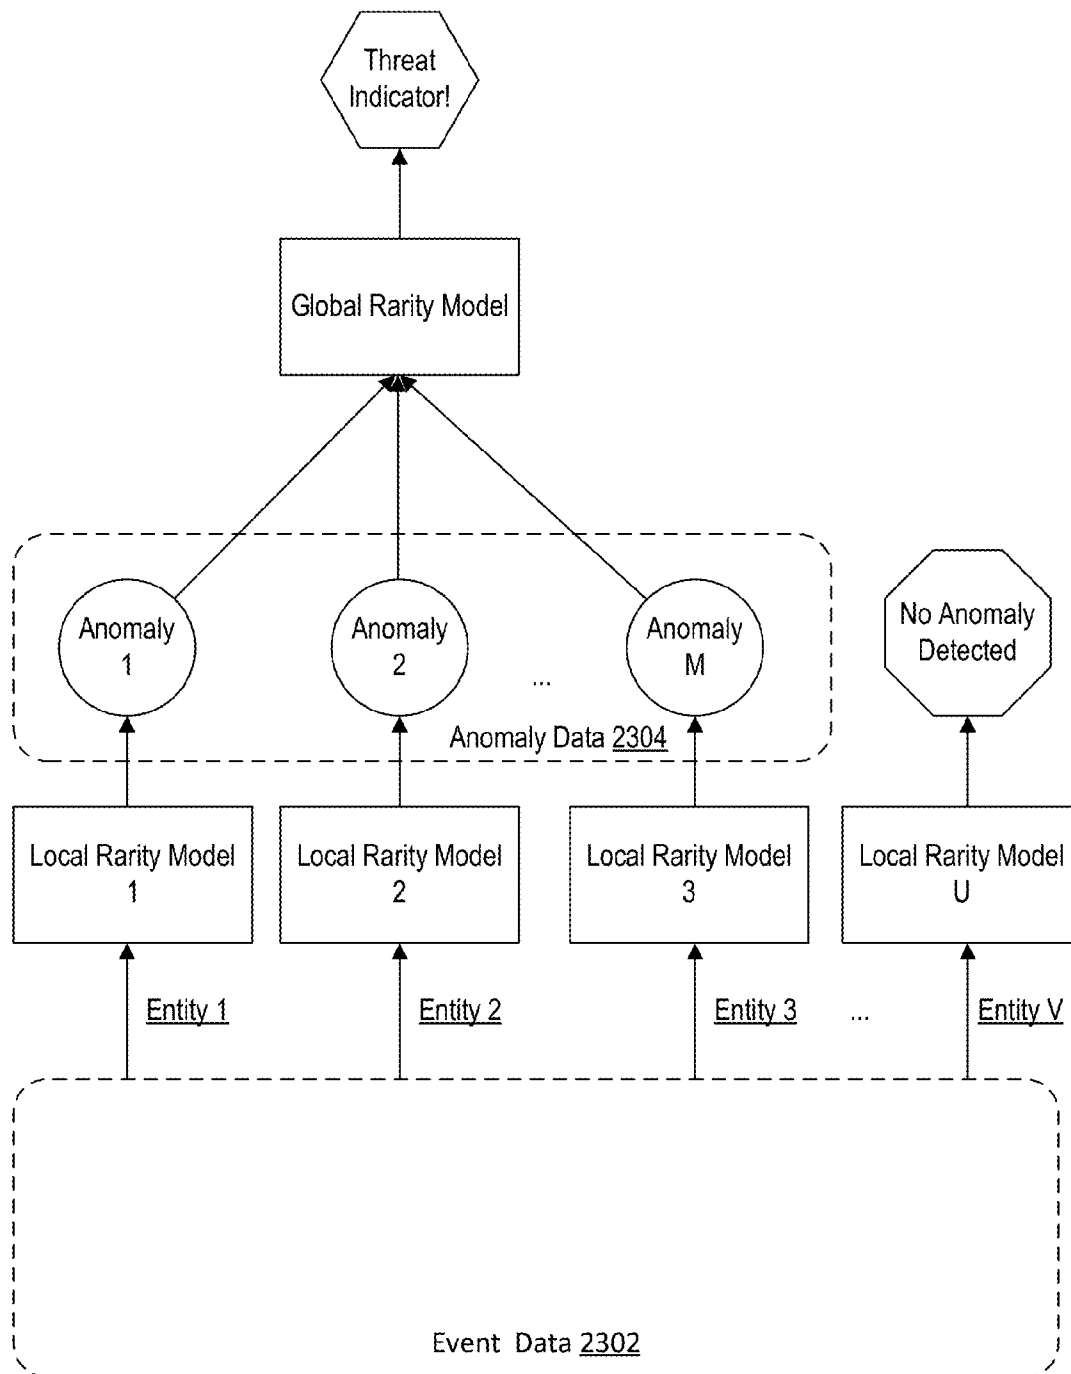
Threat Indicator!

Global Rarity Model

Anomaly 1

Anomaly 2

...

Anomaly M

No Anomaly Detected

Anomaly Data 2304

Local Rarity Model 1

Local Rarity Model 2

Local Rarity Model 3

Local Rarity Model U

Entity 1

Entity 2

Entity 3

...

Entity V

Event Data 2302